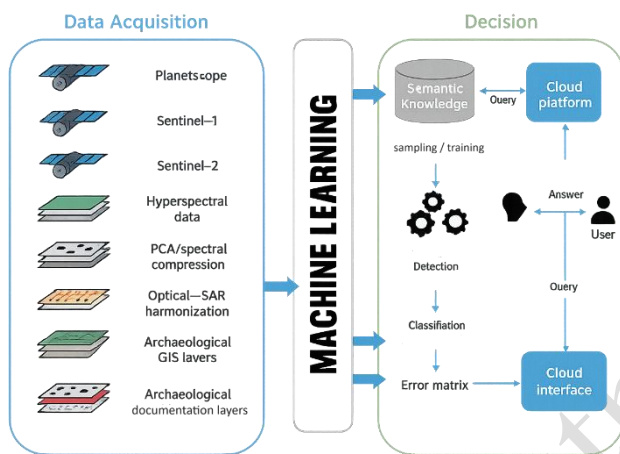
Data Acquisition

Planetscope

Sentinel–1

Sentinel–2

Hyperspectral data

PCA/spectral compression

Optical—SAR harmonization

Archaeological GIS layers

Archaeological documentation layers

MACHINE LEARNING

Decision

Semantic Knowledge

Query

Cloud platform

sampling / training

Answer

User

Detection

Query

Classification

Error matrix

Cloud interface